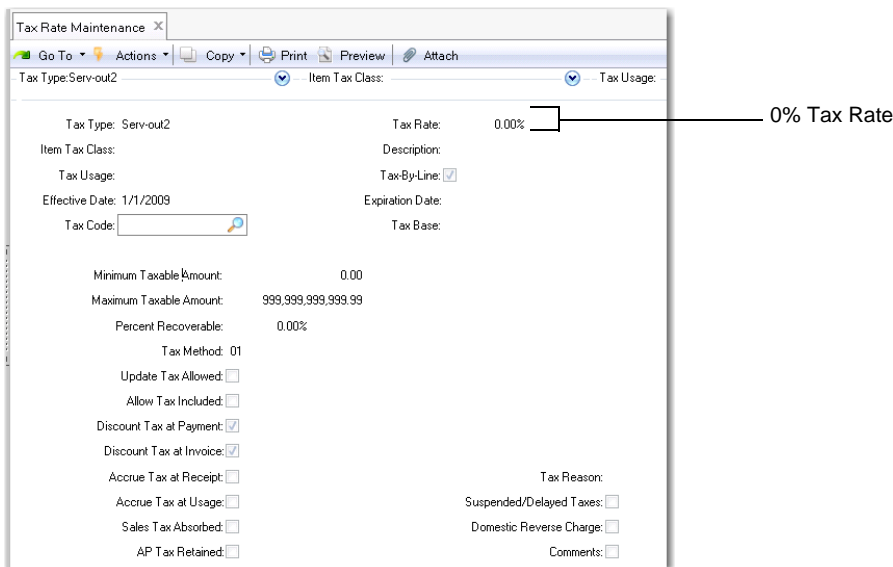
Tax Rate Maintenance ×

Go To ▾ Actions ▾ Copy ▾ Print Preview Attach

Tax Type:Serv-out2 Item Tax Class: Tax Usage:

Tax Type: Serv-out2
Item Tax Class:
Tax Usage:
Effective Date: 1/1/2009
Tax Code:

Tax Rate: 0.00%
Description:
Tax-By-Line:
Expiration Date:
Tax Base:

0% Tax Rate

Minimum Taxable Amount: 0.00
Maximum Taxable Amount: 999,999,999,999.99
Percent Recoverable: 0.00%
Tax Method: 01
Update Tax Allowed:
Allow Tax Included:
Discount Tax at Payment:
Discount Tax at Invoice:
Accrue Tax at Receipt:
Accrue Tax at Usage:
Sales Tax Absorbed:
AP Tax Retained:

Tax Reason:
Suspended/Delayed Taxes:
Domestic Reverse Charge:
Comments: